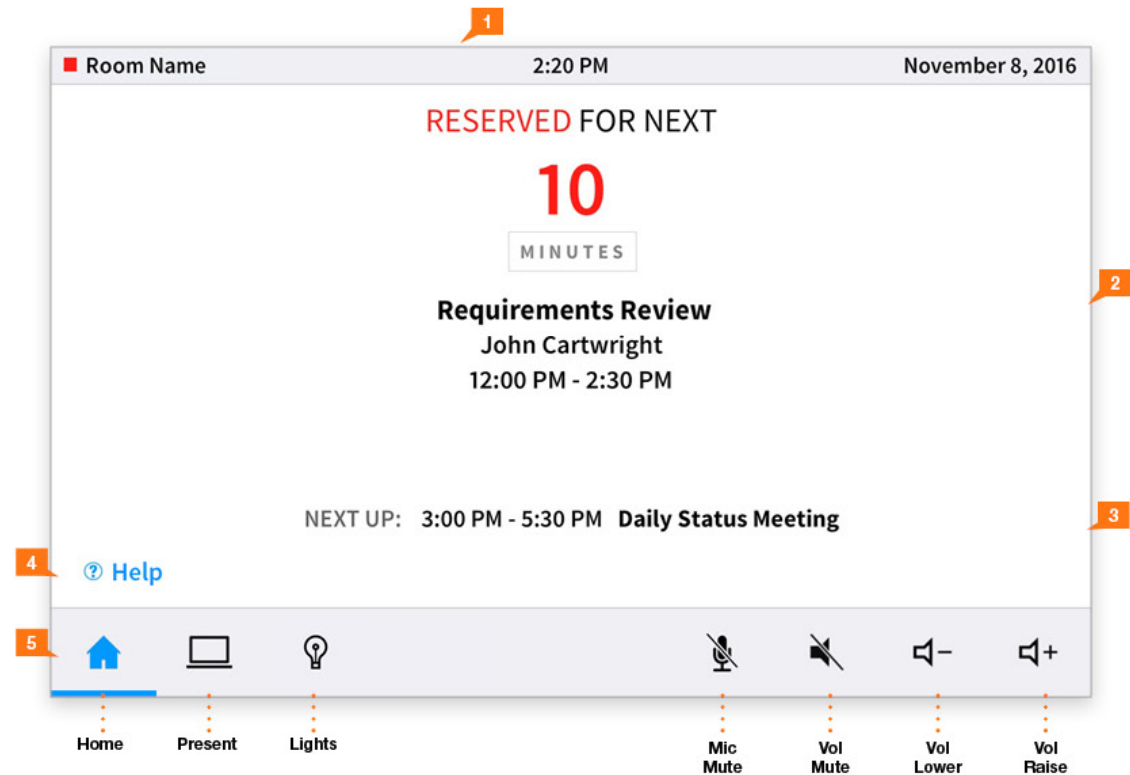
1

Room Name 2:20 PM November 8, 2016

RESERVED FOR NEXT

10

MINUTES

Requirements Review
John Cartwright
12:00 PM - 2:30 PM

2

NEXT UP: 3:00 PM - 5:30 PM Daily Status Meeting

3

4

Help

5

Home Present Lights Mic Mute Vol Mute Vol Lower Vol Raise